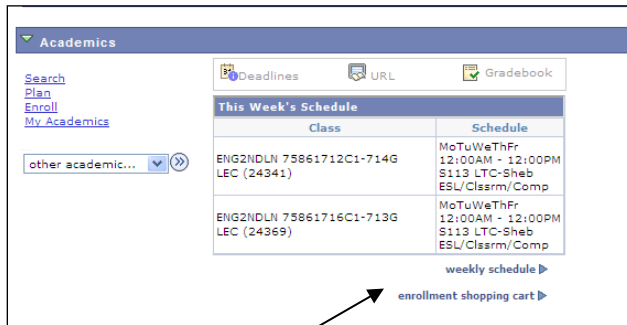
Academics

Search
Plan
Enroll
My Academics

other academic...

Deadlines URL Gradebook

This Week's Schedule

| Class | Schedule |
|---|---|
| ENG2NDLN 75861712C1-714G LEC (24341) | MoTuWeThFr 12:00AM - 12:00PM S113 LTC-Sheb ESL/Clssrm/Comp |
| ENG2NDLN 75861716C1-713G LEC (24369) | MoTuWeThFr 12:00AM - 12:00PM S113 LTC-Sheb ESL/Clssrm/Comp |

weekly schedule
enrollment shopping cart